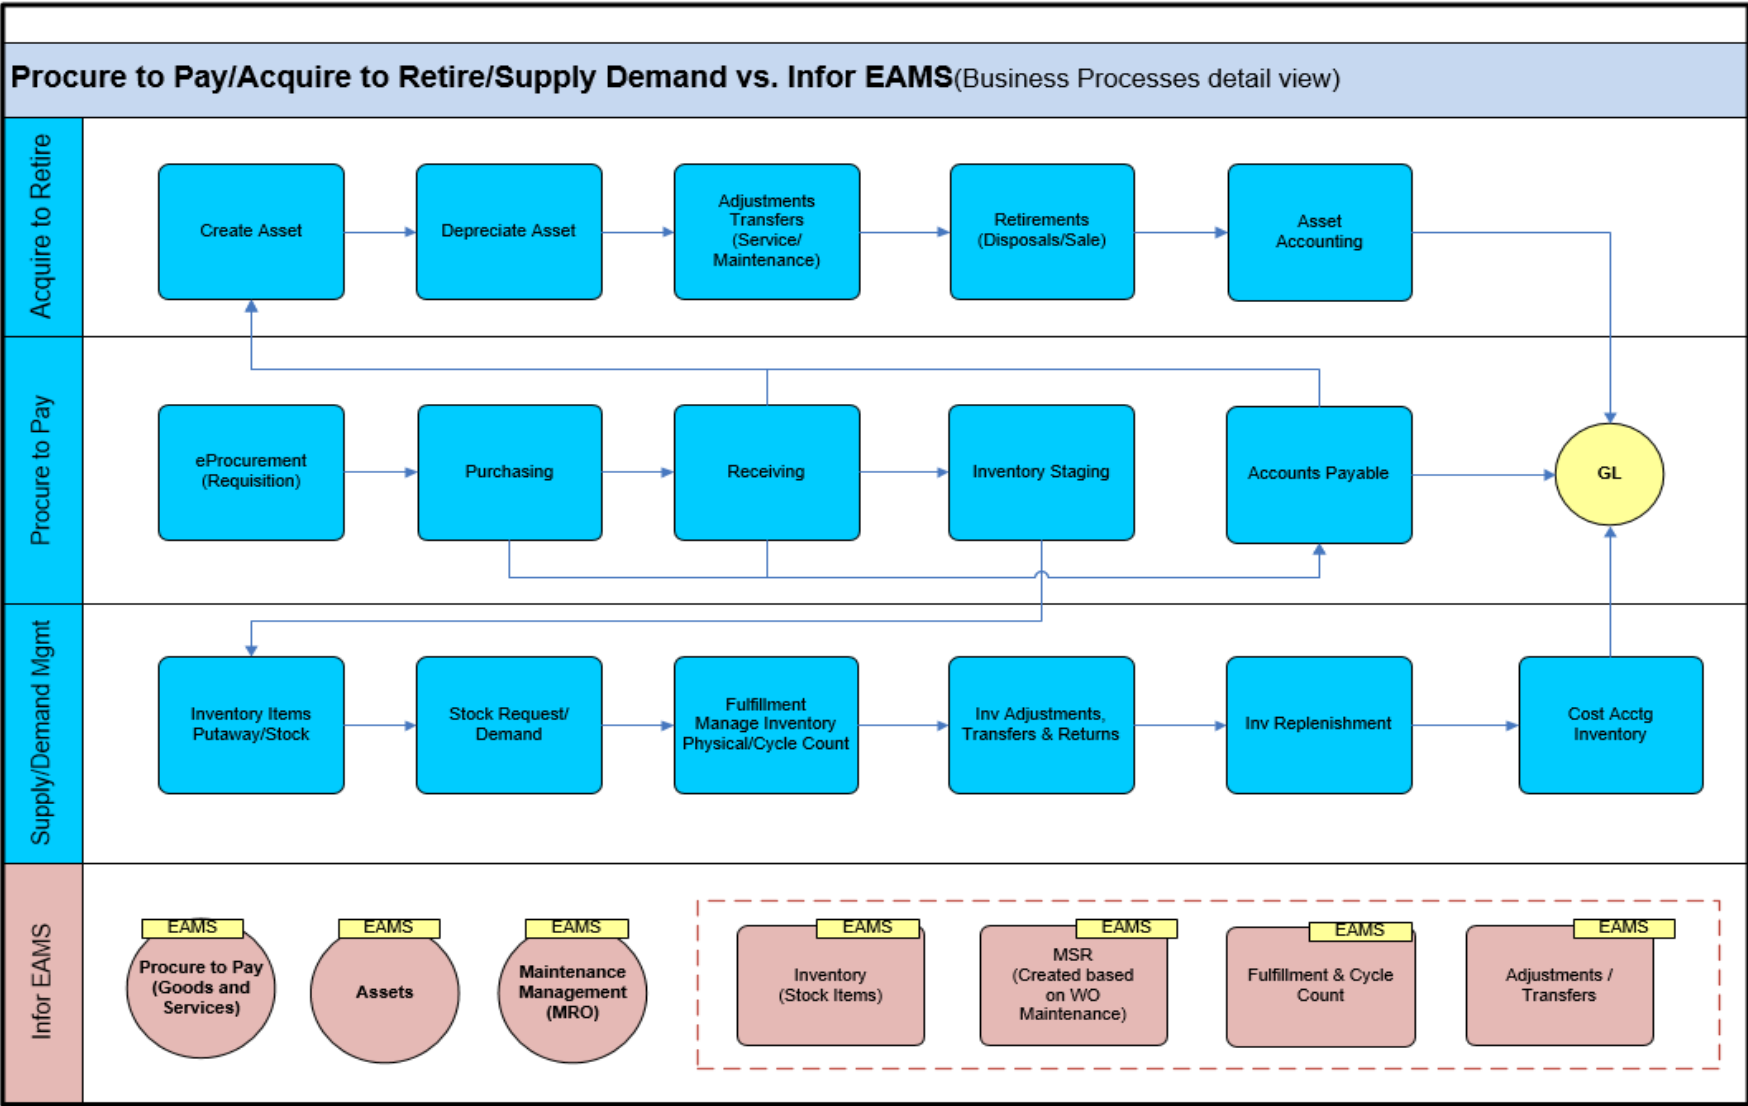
Procure to Pay/Acquire to Retire/Supply Demand vs. Infor EAMS(Business Processes detail view)

Acquire to Retire

Create Asset

Depreciate Asset

Adjustments Transfers (Service/ Maintenance)

Retirements (Disposals/Sale)

Asset Accounting

Procure to Pay

eProcurement (Requisition)

Purchasing

Receiving

Inventory Staging

Accounts Payable

GL

Supply/Demand Mgmt

Inventory Items Putaway/Stock

Stock Request/ Demand

Fulfillment Manage Inventory Physical/Cycle Count

Inv Adjustments, Transfers & Returns

Inv Replenishment

Cost Acctg Inventory

Infor EAMS

EAMS
Procure to Pay (Goods and Services)

EAMS
Assets

EAMS
Maintenance Management (MRO)

EAMS
Inventory (Stock Items)

EAMS
MSR (Created based on WO Maintenance)

EAMS
Fulfillment & Cycle Count

EAMS
Adjustments / Transfers